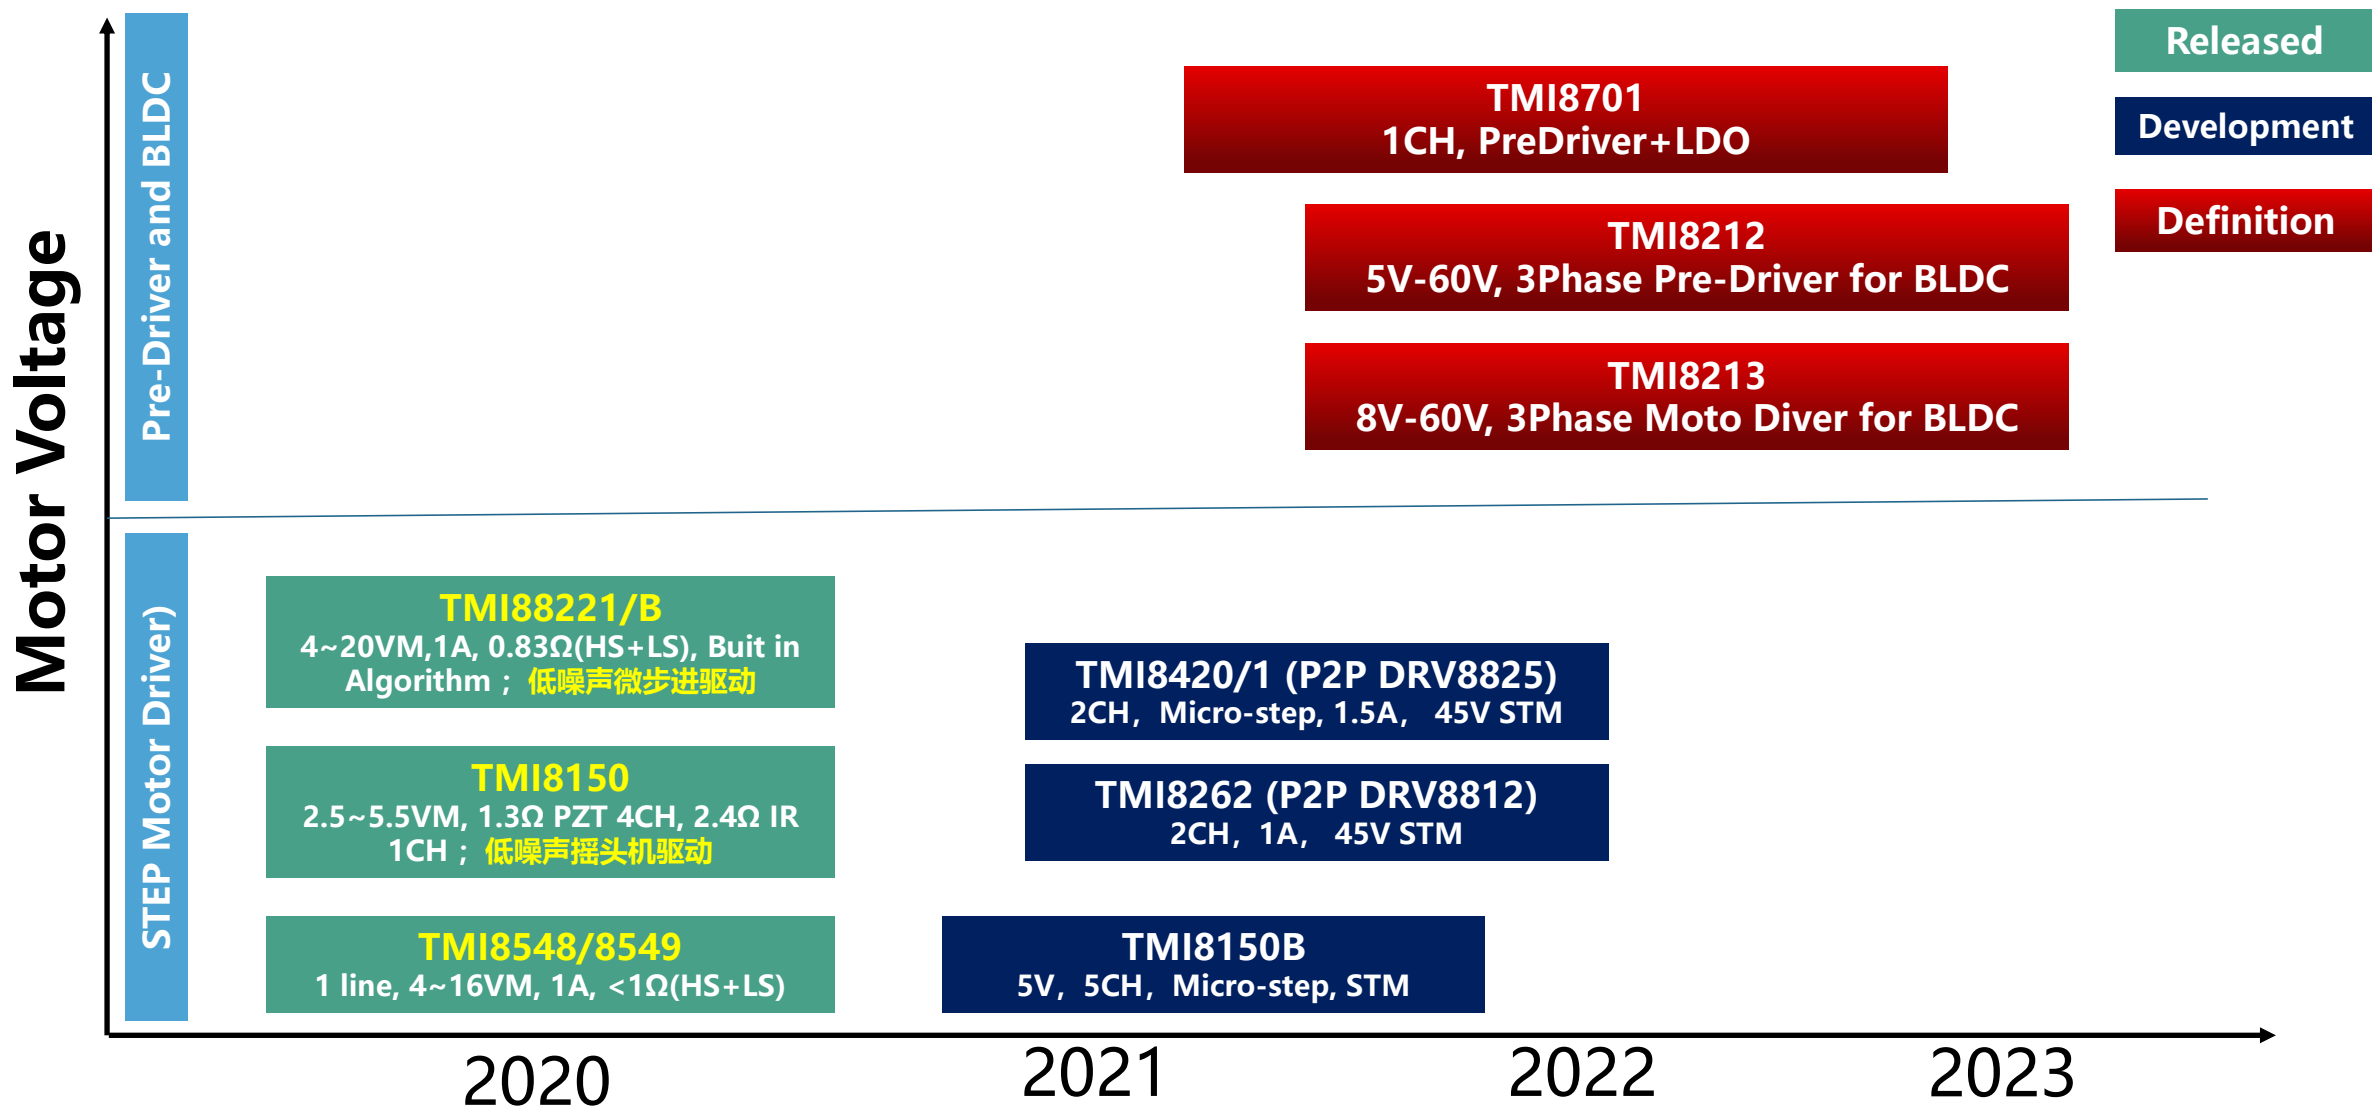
Released

Development

Definition

Motor Voltage

Pre-Driver and BLDC

TMI8701
1CH, PreDriver+LDO

TMI8212
5V-60V, 3Phase Pre-Driver for BLDC

TMI8213
8V-60V, 3Phase Moto Diver for BLDC

STEP Motor Driver)

TMI88221/B
4~20VM,1A, 0.83Ω(HS+LS), Buit in Algorithm；低噪声微步进驱动

TMI8420/1 (P2P DRV8825)
2CH，Micro-step, 1.5A， 45V STM

TMI8150
2.5~5.5VM, 1.3Ω PZT 4CH, 2.4Ω IR 1CH；低噪声摇头机驱动

TMI8262 (P2P DRV8812)
2CH，1A， 45V STM

TMI8548/8549
1 line, 4~16VM, 1A, <1Ω(HS+LS)

TMI8150B
5V，5CH，Micro-step, STM

2020

2021

2022

2023